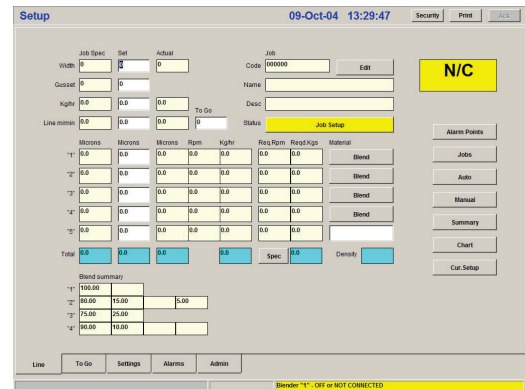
Setup

09-Oct-04 13:29:47

Security Print Ack

Job Spec Set Actual

Width 0 0 0

Gusset 0 0

Kg/hr 0.0 0.0 0.0 To Go

Line m/min 0.0 0.0 0.0 0

Job

Code 000000 Edit

Name

Desc

Status Job Setup

N/C

Microns Microns Microns Rpm Kg/hr Req.Rpm Reqd.Kgs Material

"1" 0.0 0.0 0.0 0.0 0.0 0.0 0.0 Blend

"2" 0.0 0.0 0.0 0.0 0.0 0.0 0.0 Blend

"3" 0.0 0.0 0.0 0.0 0.0 0.0 0.0 Blend

"4" 0.0 0.0 0.0 0.0 0.0 0.0 0.0 Blend

"5" 0.0 0.0 0.0 0.0 0.0 0.0 0.0

Total 0.0 0.0 0.0 0.0 Spec 0.0 Density

Blend summary

"1" 100.00

"2" 80.00 15.00 5.00

"3" 75.00 25.00

"4" 90.00 10.00

Alarm Points

Jobs

Auto

Manual

Summary

Chart

Cur.Setup

Line To Go Settings Alarms Admin

Blender "1" - OFF or NOT CONNECTED